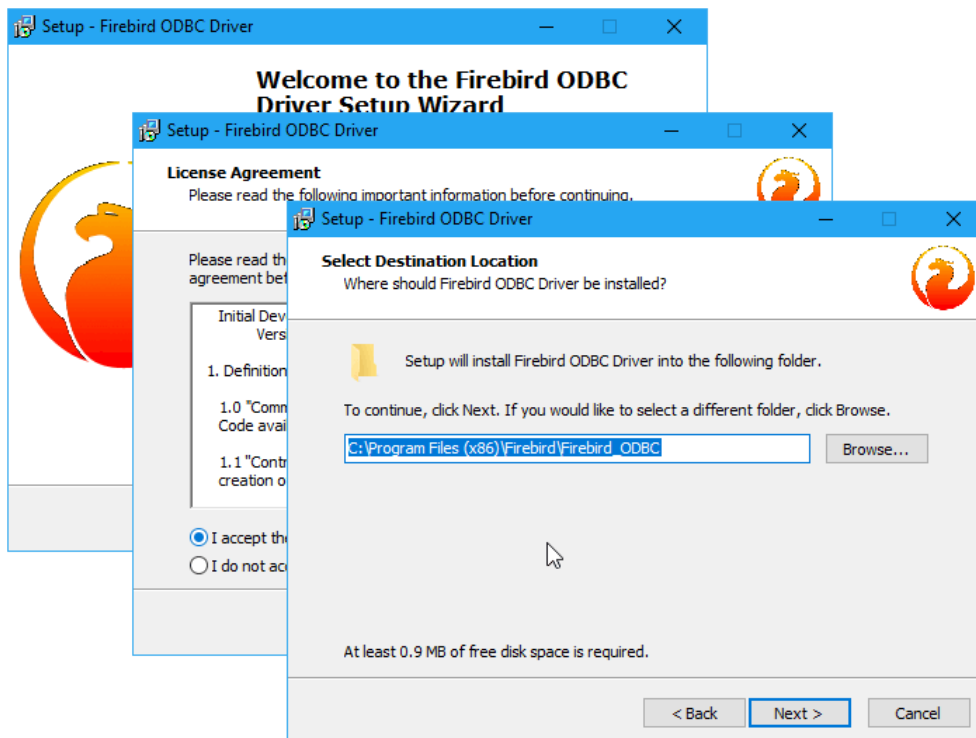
Setup - Firebird ODBC Driver

Welcome to the Firebird ODBC Driver Setup Wizard

Setup - Firebird ODBC Driver

License Agreement
Please read the following important information before continuing.

Please read th
agreement bef

Initial Dev
Vers

1. Definition

1.0 "Comm
Code avai

1.1 "Contr
creation o

I accept th
I do not ac

Setup - Firebird ODBC Driver

Select Destination Location
Where should Firebird ODBC Driver be installed?

Setup will install Firebird ODBC Driver into the following folder.

To continue, click Next. If you would like to select a different folder, click Browse.

C:\Program Files (x86)\Firebird\Firebird_ODBC

Browse...

At least 0.9 MB of free disk space is required.

< Back
Next >
Cancel